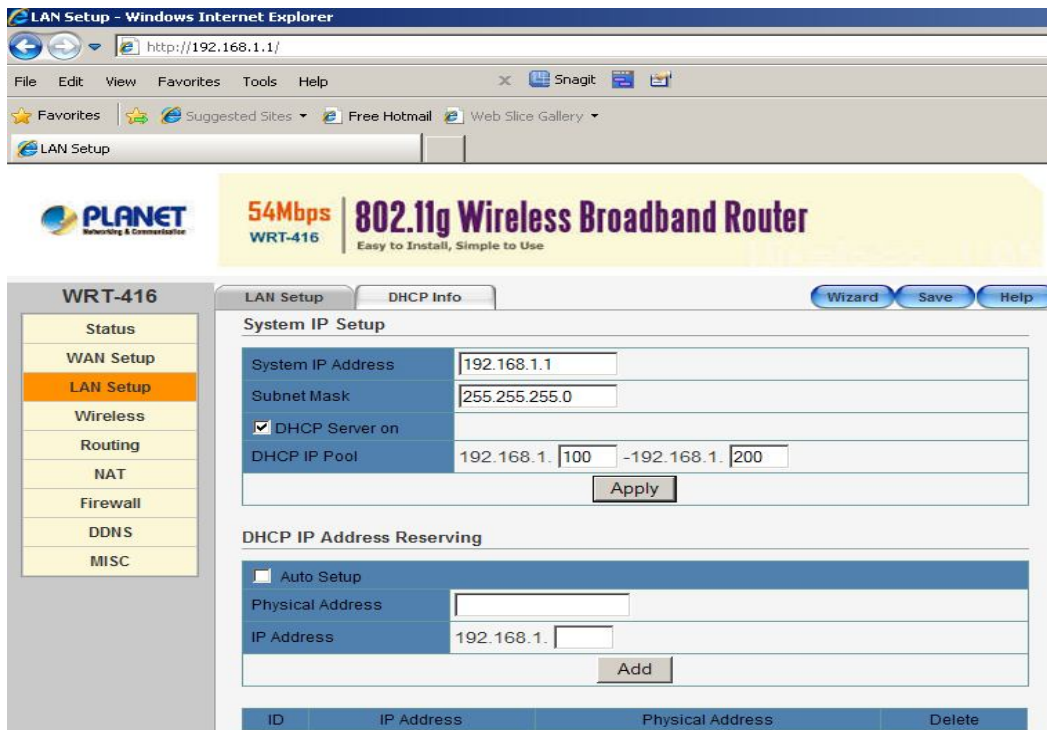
LAN Setup - Windows Internet Explorer

http://192.168.1.1/

File Edit View Favorites Tools Help

Snagit

Favorites Suggested Sites Free Hotmail Web Slice Gallery

LAN Setup

PLANET Networking & Communication

54Mbps WRT-416 802.11g Wireless Broadband Router Easy to Install, Simple to Use

WRT-416

Status
WAN Setup
LAN Setup
Wireless
Routing
NAT
Firewall
DDNS
MISC

LAN Setup DHCP Info

Wizard Save Help

System IP Setup

| | |
|---|---|
| System IP Address | 192.168.1.1 |
| Subnet Mask | 255.255.255.0 |
| DHCP Server on | |
| DHCP IP Pool | 192.168.1. 100 -192.168.1. 200 |

Apply

DHCP IP Address Reserving

| | |
|---|---|
| Auto Setup | |
| Physical Address | |
| IP Address | 192.168.1. |

Add

| ID | IP Address | Physical Address | Delete |
|---|---|---|---|